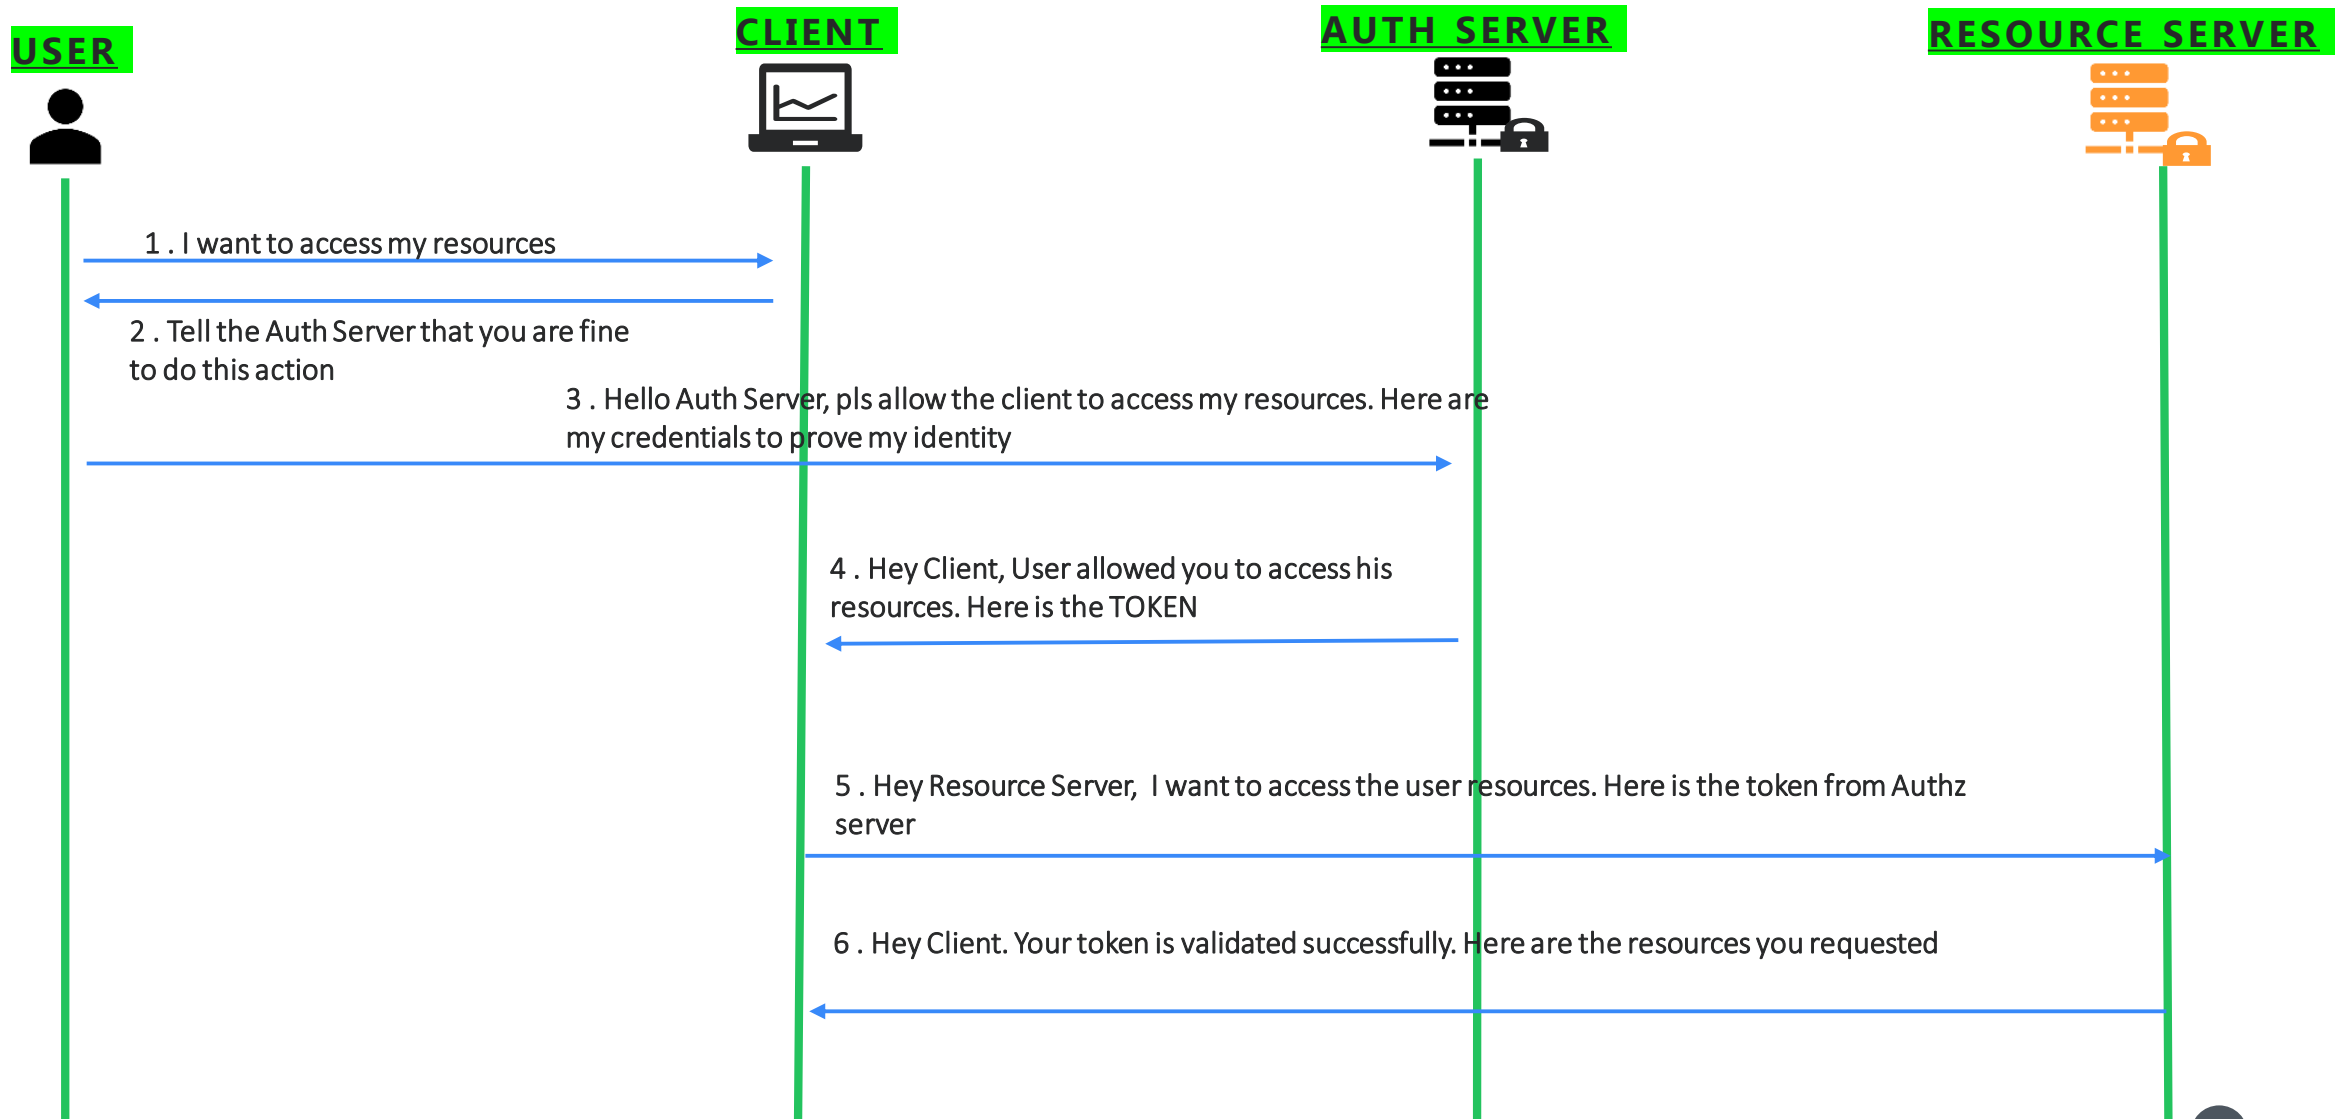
USER

CLIENT

AUTH SERVER

RESOURCE SERVER

1 . I want to access my resources

2 . Tell the Auth Server that you are fine to do this action

3 . Hello Auth Server, pls allow the client to access my resources. Here are my credentials to prove my identity

4 . Hey Client, User allowed you to access his resources. Here is the TOKEN

5 . Hey Resource Server, I want to access the user resources. Here is the token from Authz server

6 . Hey Client. Your token is validated successfully. Here are the resources you requested